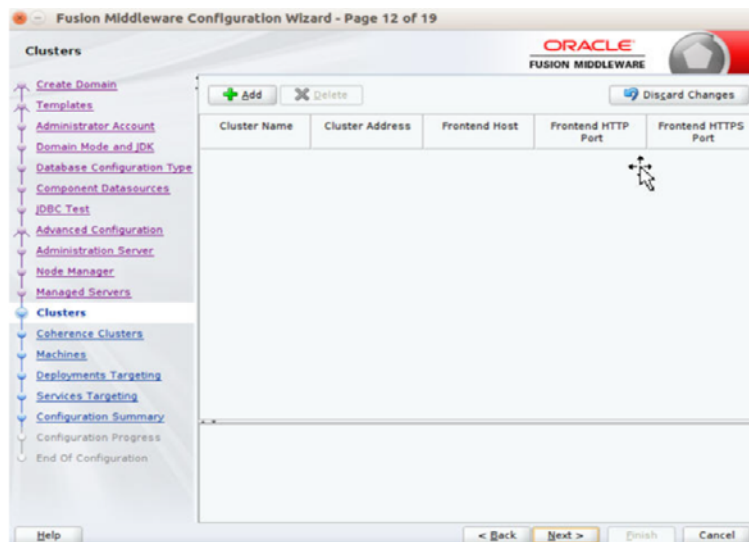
Fusion Middleware Configuration Wizard - Page 12 of 19

Clusters

ORACLE
FUSION MIDDLEWARE

Create Domain
Templates
Administrator Account
Domain Mode and JDK
Database Configuration Type
Component Datasources
JDBC Test
Advanced Configuration
Administration Server
Node Manager
Managed Servers
Clusters
Coherence Clusters
Machines
Deployments Targeting
Services Targeting
Configuration Summary
Configuration Progress
End Of Configuration

Add
Delete
Discard Changes

| Cluster Name | Cluster Address | Frontend Host | Frontend HTTP Port | Frontend HTTPS Port |
|---|---|---|---|---|

Help
< Back
Next >
Finish
Cancel